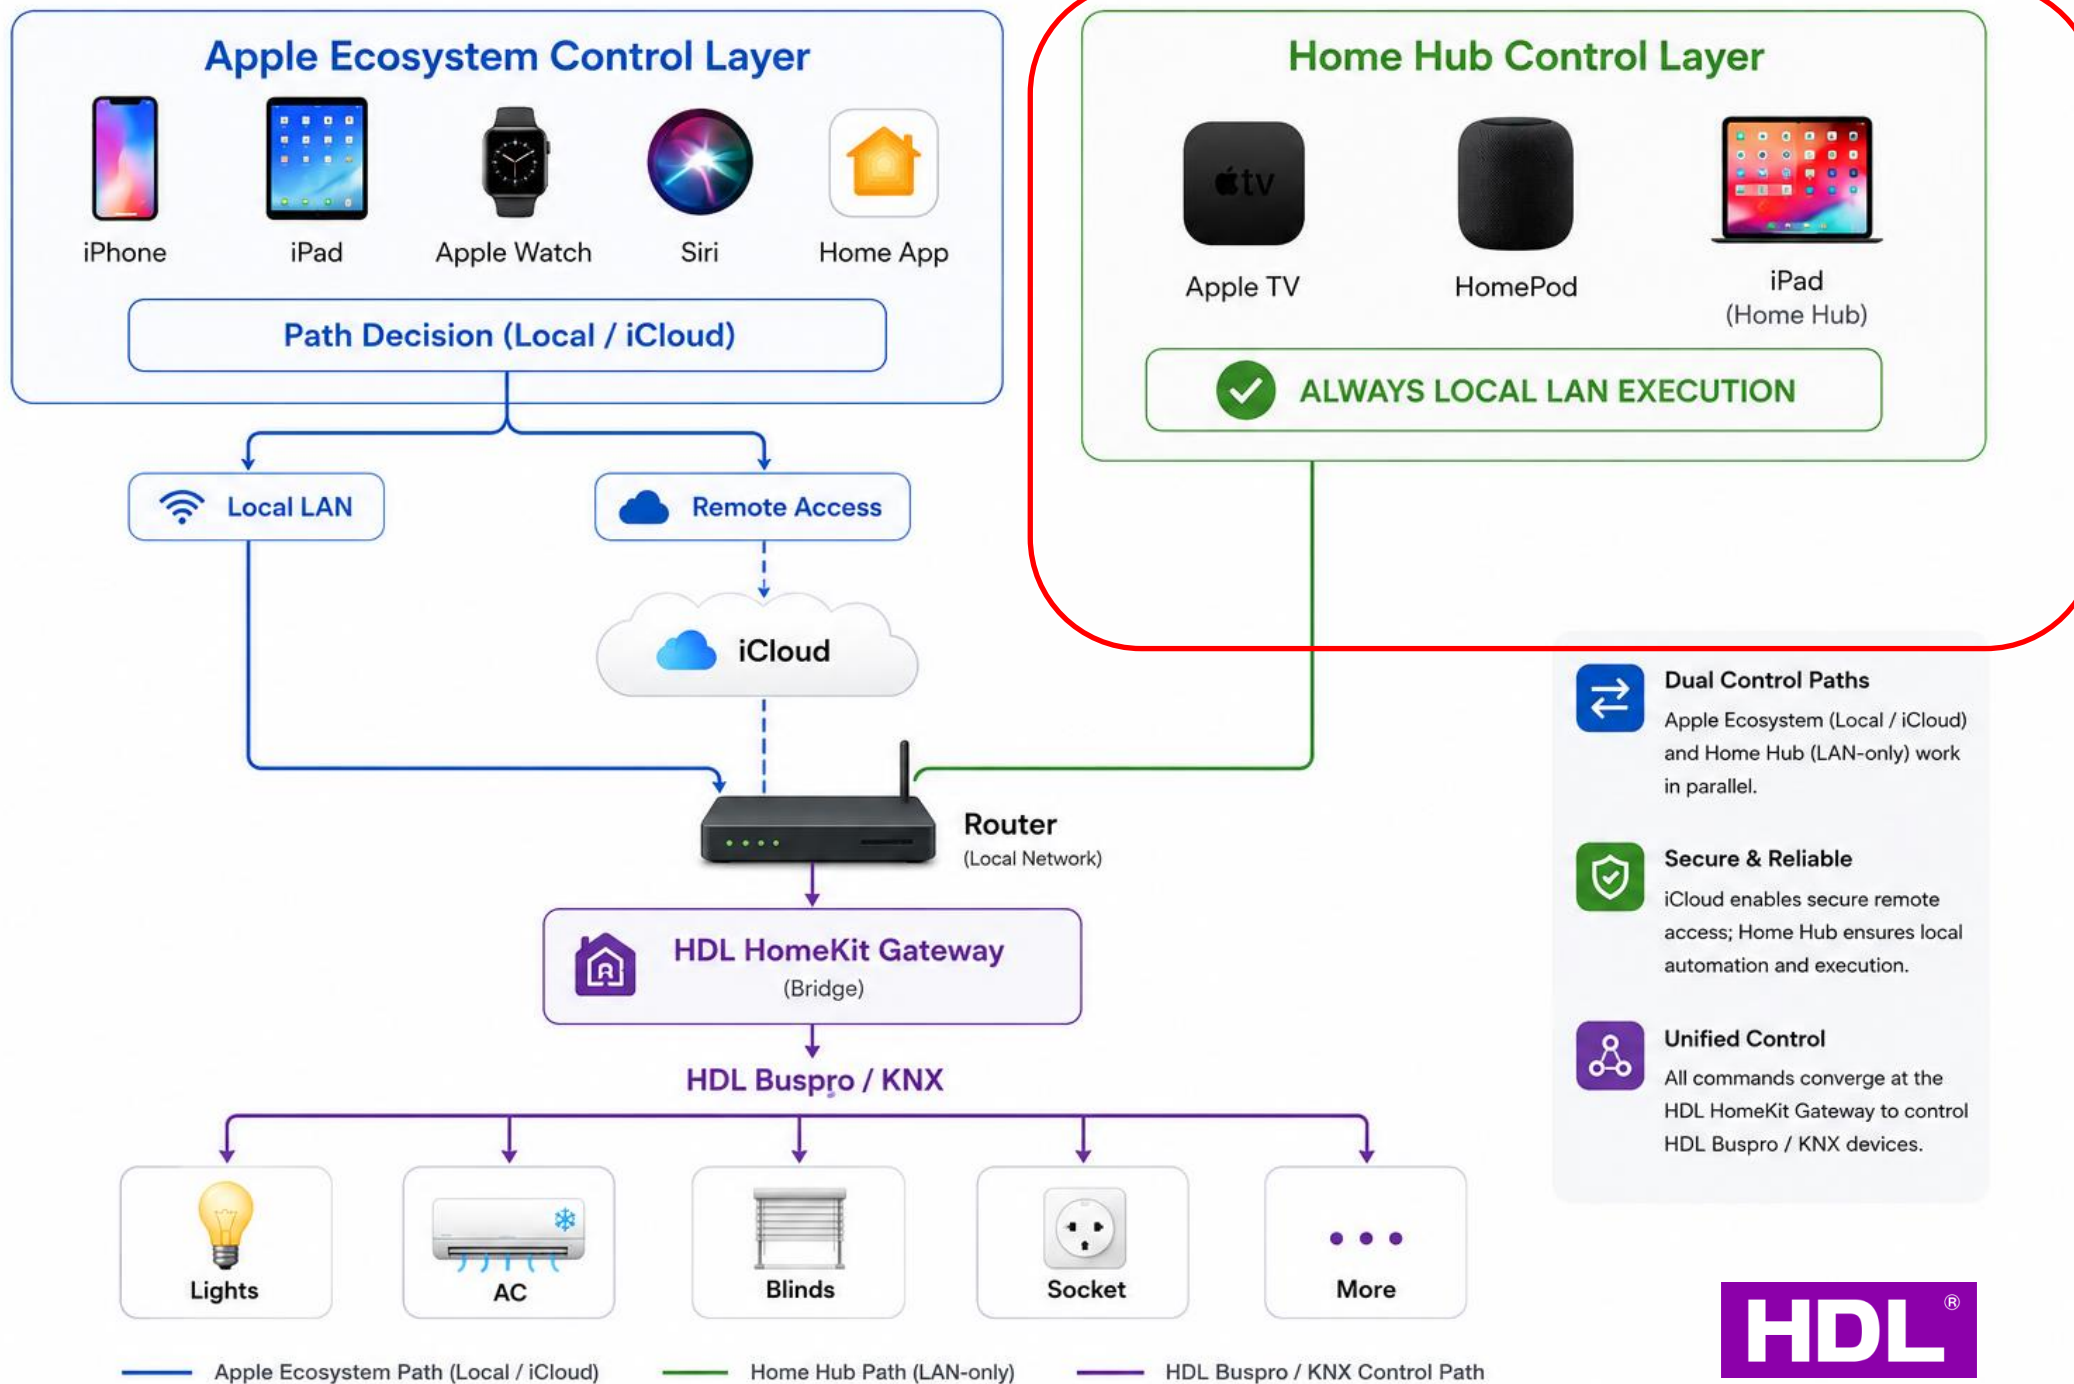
Apple Ecosystem Control Layer

iPhone

iPad

Apple Watch

Siri

Home App

Path Decision (Local / iCloud)

Home Hub Control Layer

tv

Apple TV

HomePod

iPad
(Home Hub)

ALWAYS LOCAL LAN EXECUTION

Local LAN

Remote Access

iCloud

Router
(Local Network)

HDL HomeKit Gateway
(Bridge)

HDL Buspro / KNX

Lights

AC

Blinds

Socket

More

Dual Control Paths
Apple Ecosystem (Local / iCloud) and Home Hub (LAN-only) work in parallel.

Secure & Reliable
iCloud enables secure remote access; Home Hub ensures local automation and execution.

Unified Control
All commands converge at the HDL HomeKit Gateway to control HDL Buspro / KNX devices.

HDL®

Apple Ecosystem Path (Local / iCloud)

Home Hub Path (LAN-only)

HDL Buspro / KNX Control Path